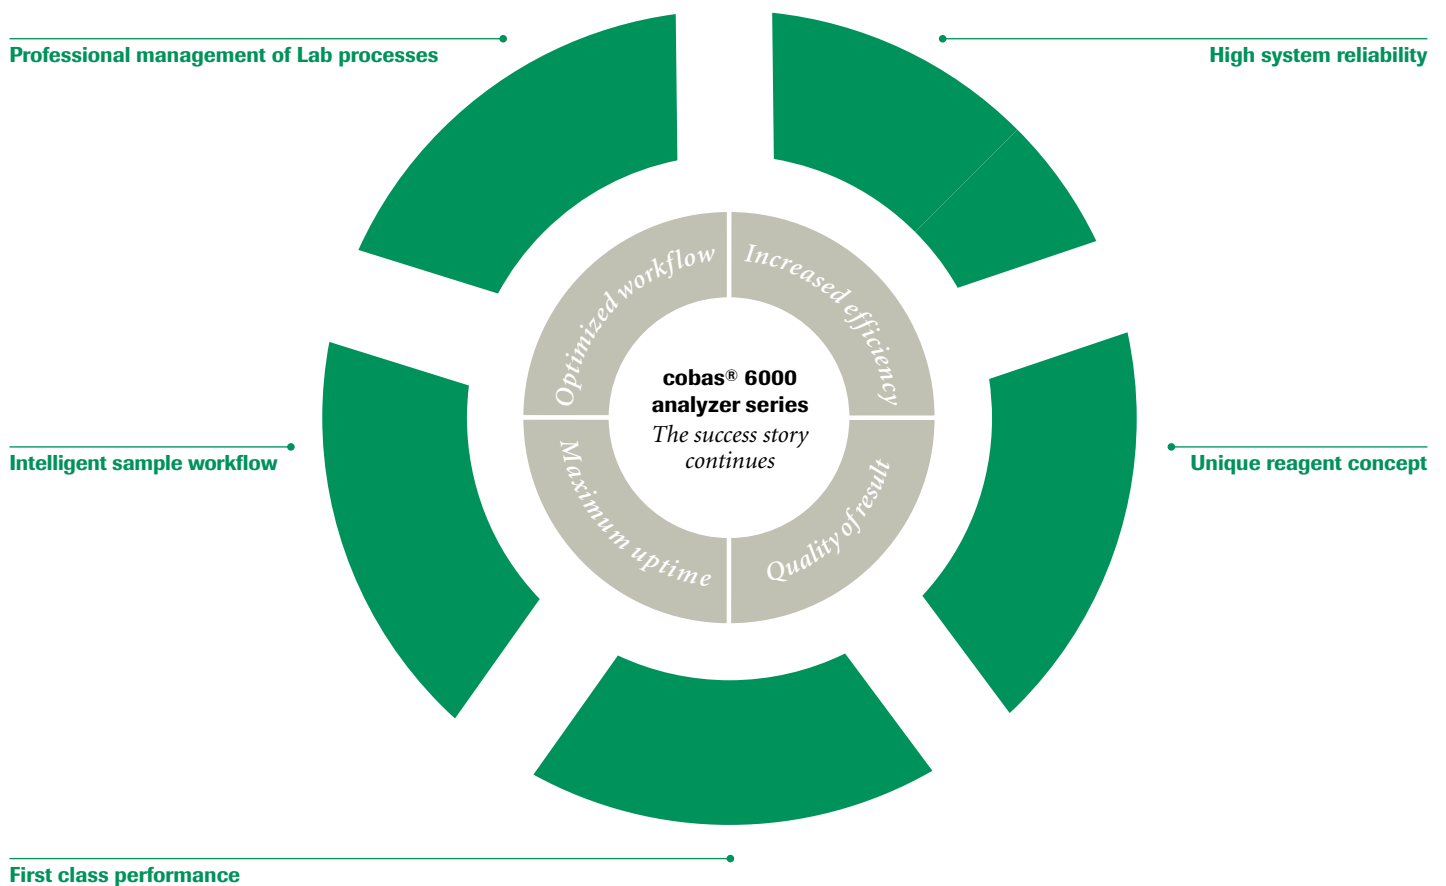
Professional management of Lab processes

High system reliability

Optimized workflow

Increased efficiency

cobas® 6000 analyzer series

The success story continues

Maximum uptime

Quality of result

Intelligent sample workflow

Unique reagent concept

First class performance